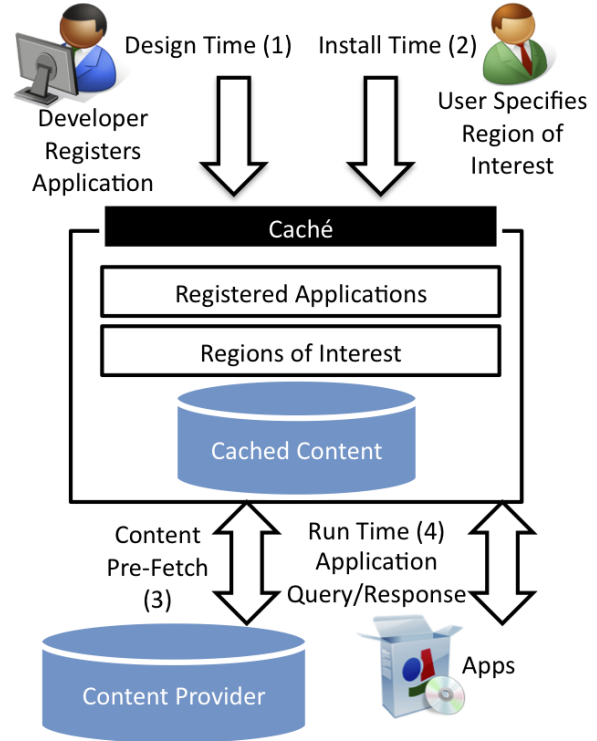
Design Time (1)

Install Time (2)

Developer Registers Application

User Specifies Region of Interest

Caché

Registered Applications

Regions of Interest

Cached Content

Content Pre-Fetch (3)

Run Time (4) Application Query/Response

Content Provider

Apps